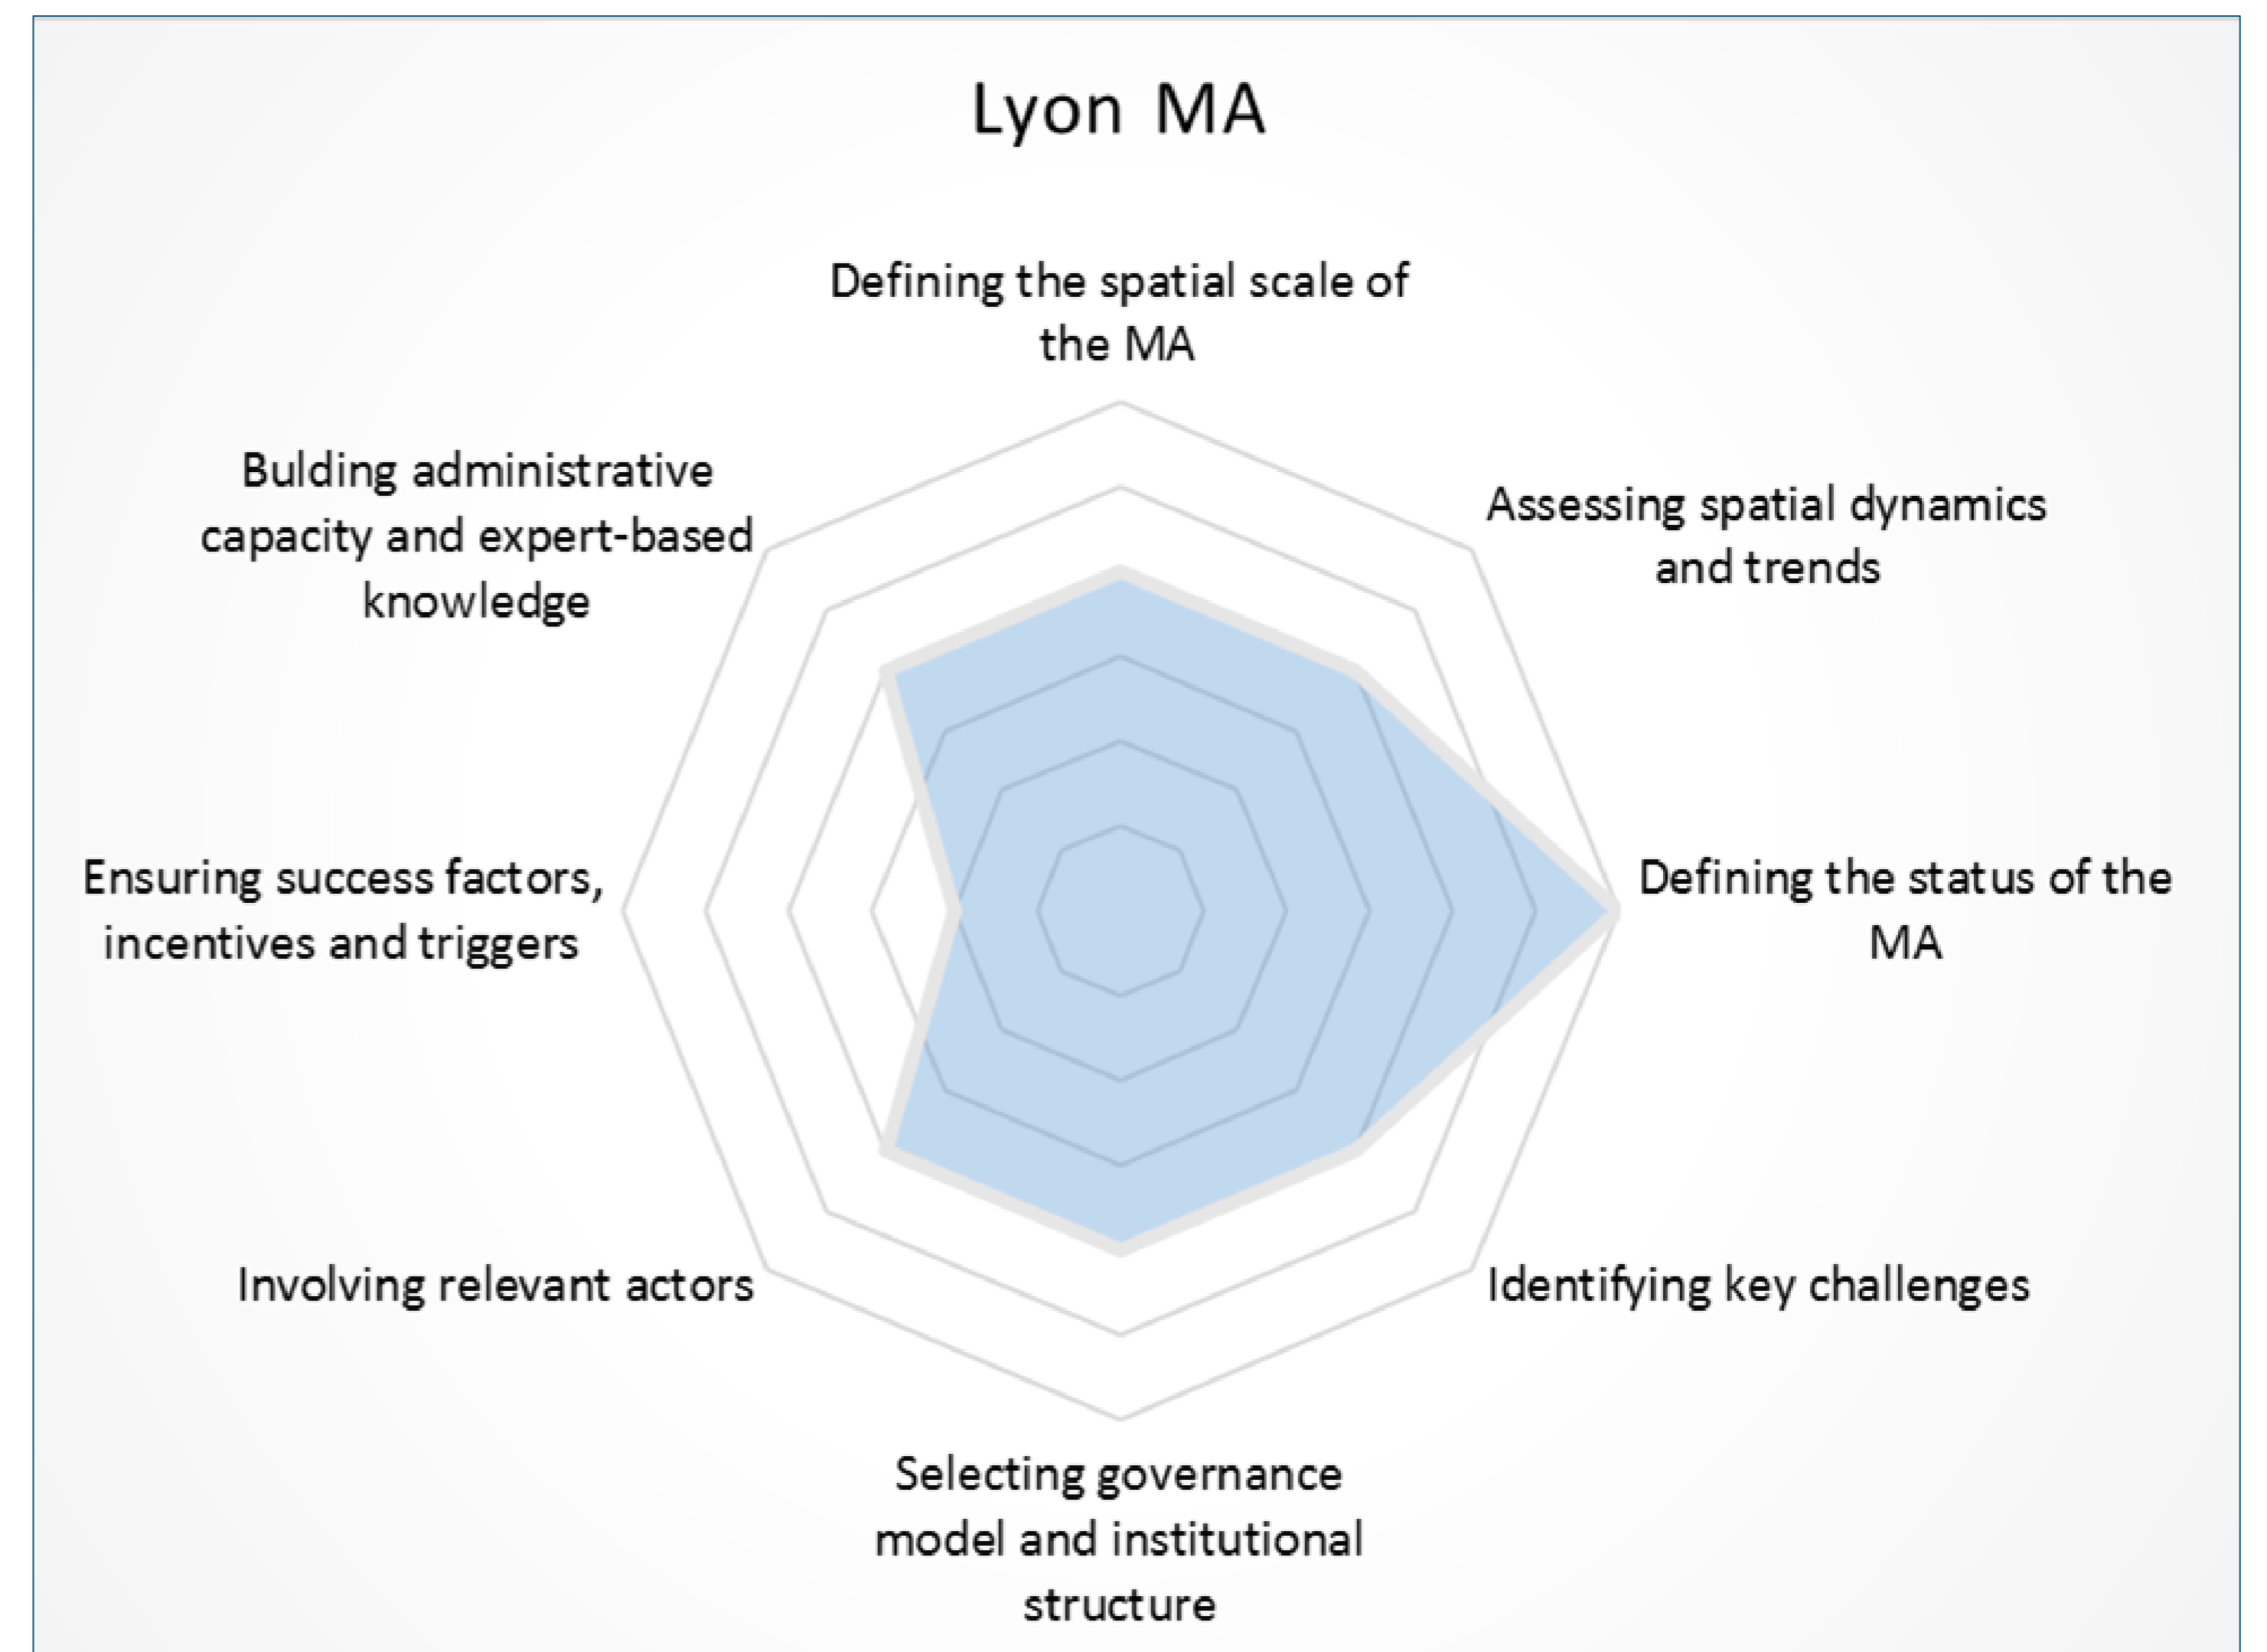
Lyon MA

Defining the spatial scale of the MA

Assessing spatial dynamics and trends

Defining the status of the MA

Identifying key challenges

Selecting governance model and institutional structure

Involving relevant actors

Ensuring success factors, incentives and triggers

Bulding administrative capacity and expert-based knowledge